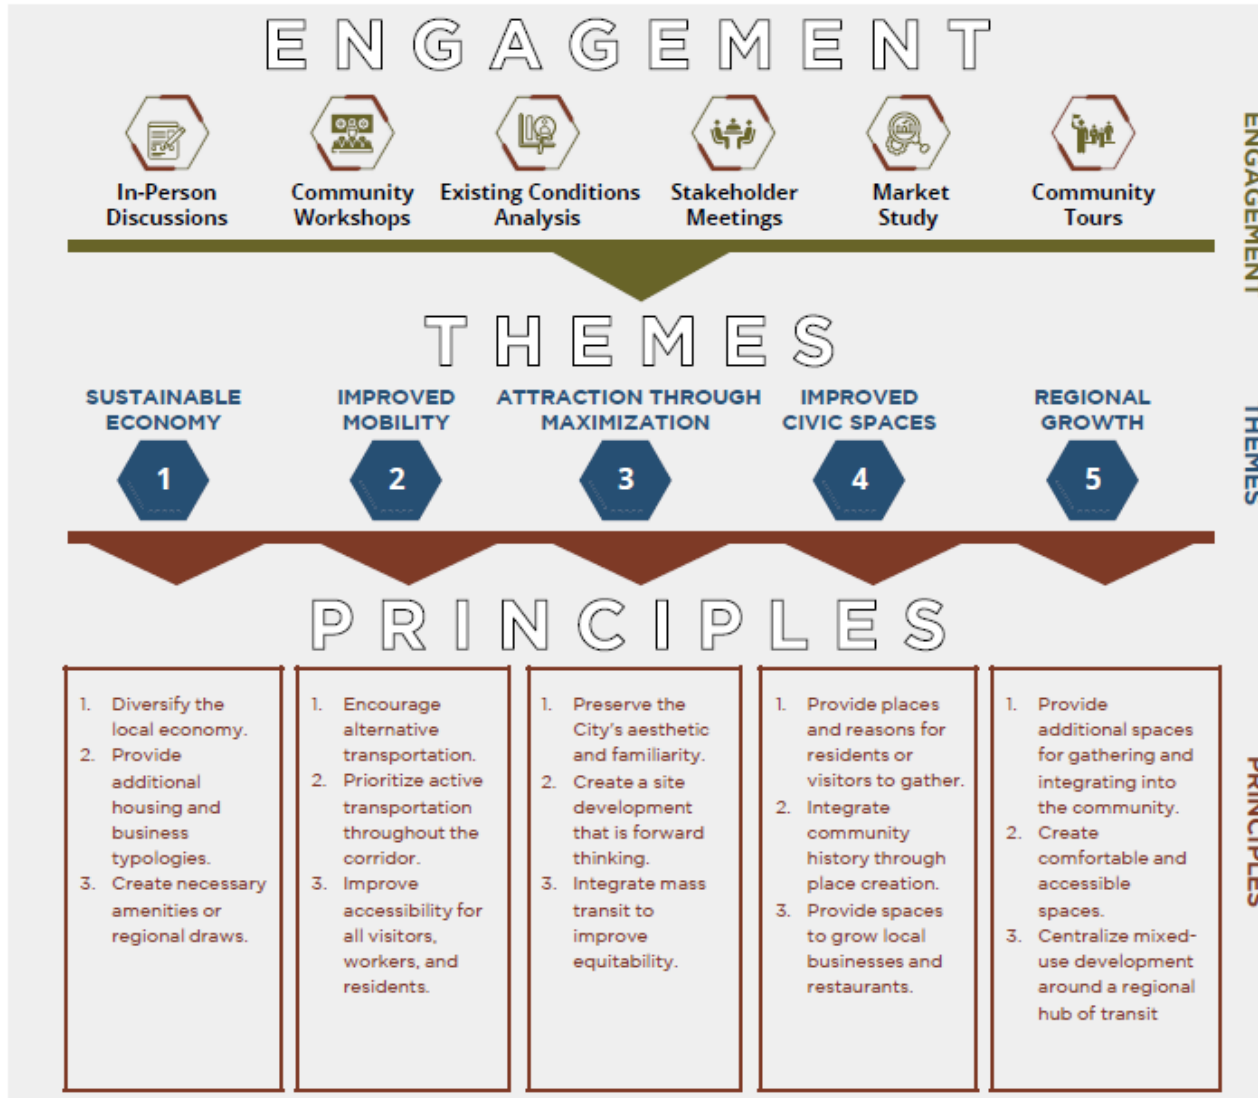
ENGAGEMENT

In-Person Discussions

Community Workshops

Existing Conditions Analysis

Stakeholder Meetings

Market Study

Community Tours

ENGAGEMENT

THEMES

SUSTAINABLE ECONOMY

1

IMPROVED MOBILITY

2

ATTRACTION THROUGH MAXIMIZATION

3

IMPROVED CIVIC SPACES

4

REGIONAL GROWTH

5

THEMES

PRINCIPLES

1. Diversify the local economy.
2. Provide additional housing and business typologies.
3. Create necessary amenities or regional draws.

1. Encourage alternative transportation.
2. Prioritize active transportation throughout the corridor.
3. Improve accessibility for all visitors, workers, and residents.

1. Preserve the City's aesthetic and familiarity.
2. Create a site development that is forward thinking.
3. Integrate mass transit to improve equitability.

1. Provide places and reasons for residents or visitors to gather.
2. Integrate community history through place creation.
3. Provide spaces to grow local businesses and restaurants.

1. Provide additional spaces for gathering and integrating into the community.
2. Create comfortable and accessible spaces.
3. Centralize mixed-use development around a regional hub of transit

PRINCIPLES